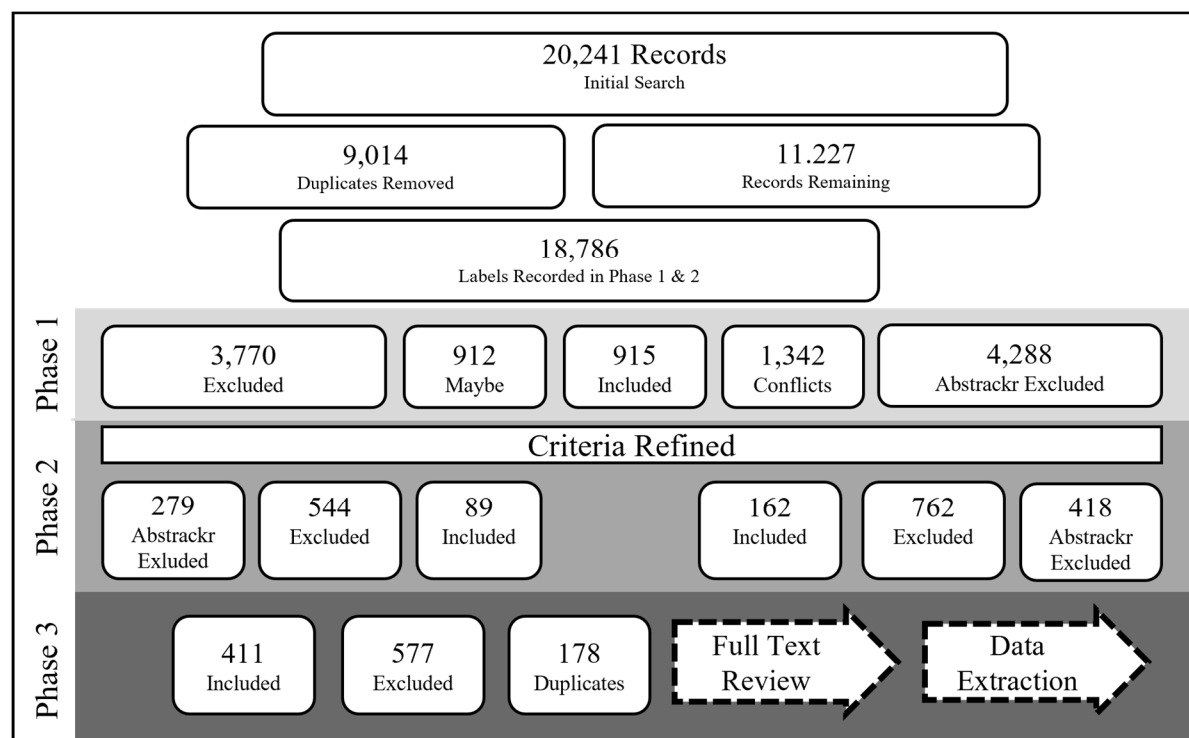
20,241 Records
Initial Search

9,014
Duplicates Removed

11.227
Records Remaining

18,786
Labels Recorded in Phase 1 & 2

Phase 1

3,770
Excluded

912
Maybe

915
Included

1,342
Conflicts

4,288
Abstrackr Excluded

Phase 2

Criteria Refined

279
Abstrackr
Exluded

544
Excluded

89
Included

162
Included

762
Excluded

418
Abstrackr
Excluded

Phase 3

411
Included

577
Excluded

178
Duplicates

Full Text
Review

Data
Extraction